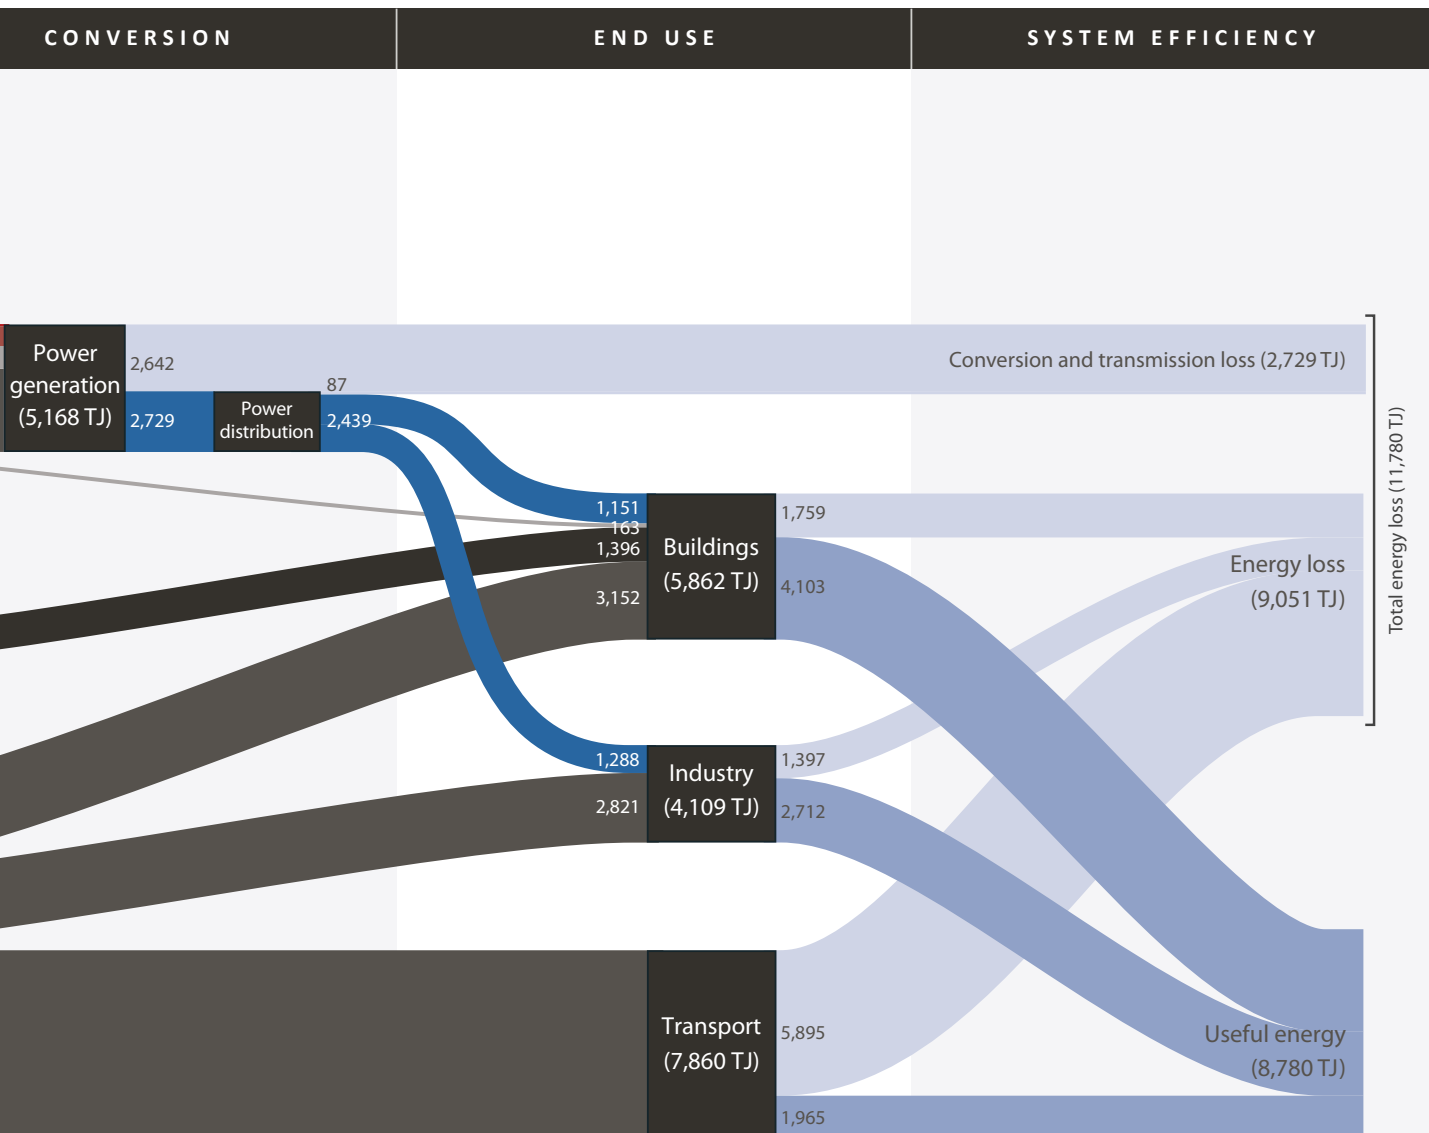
CONVERSION

END USE

SYSTEM EFFICIENCY

Power generation (5,168 TJ)

2,642

2,729

Power distribution

87

2,439

Conversion and transmission loss (2,729 TJ)

Total energy loss (11,780 TJ)

1,151

163

1,396

3,152

Buildings (5,862 TJ)

1,759

4,103

Energy loss (9,051 TJ)

1,288

2,821

Industry (4,109 TJ)

1,397

2,712

Transport (7,860 TJ)

5,895

1,965

Useful energy (8,780 TJ)